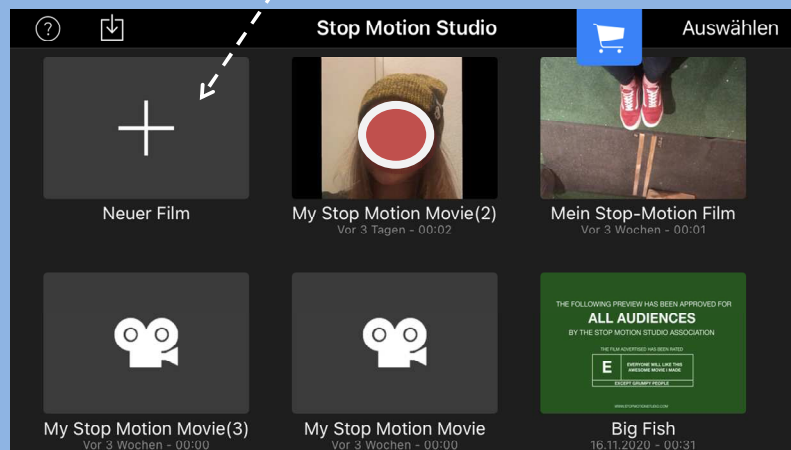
?

Stop Motion Studio

Auswählen

Neuer Film

My Stop Motion Movie(2)
Vor 3 Tagen - 00:02

Mein Stop-Motion Film
Vor 3 Wochen - 00:01

My Stop Motion Movie(3)
Vor 3 Wochen - 00:00

My Stop Motion Movie
Vor 3 Wochen - 00:00

THE FOLLOWING PREVIEW HAS BEEN APPROVED FOR
ALL AUDIENCES
BY THE STOP MOTION STUDIO ASSOCIATION
THE FILM ADVERTISED HAS BEEN RATED
E
EVERYONE WILL LIKE THIS AWESOME MOVIE I MADE
EXCEPT GRUMPY PEOPLE
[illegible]

Big Fish
16.11.2020 - 00:31